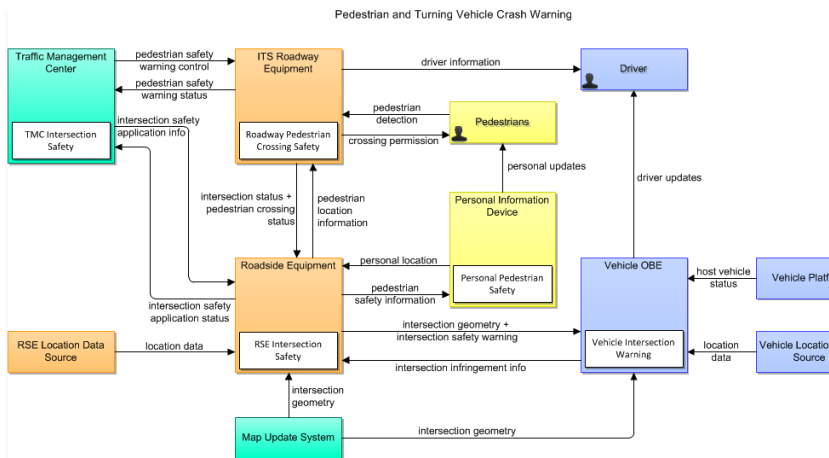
Pedestrian and Turning Vehicle Crash Warning

Traffic Management Center

TMC Intersection Safety

pedestrian safety warning control

pedestrian safety warning status

intersection safety application info

ITS Roadway Equipment

Roadway Pedestrian Crossing Safety

driver information

Driver

pedestrian detection

crossing permission

Pedestrians

personal updates

driver updates

intersection status + pedestrian crossing status

pedestrian location information

Personal Information Device

Personal Pedestrian Safety

personal location

pedestrian safety information

Roadside Equipment

intersection safety application status

RSE Intersection Safety

RSE Location Data Source

location data

intersection geometry + intersection safety warning

intersection infringement info

Vehicle OBE

Vehicle Intersection Warning

host vehicle status

Vehicle Platf

location data

Vehicle Locatio Source

intersection geometry

Map Update System

intersection geometry